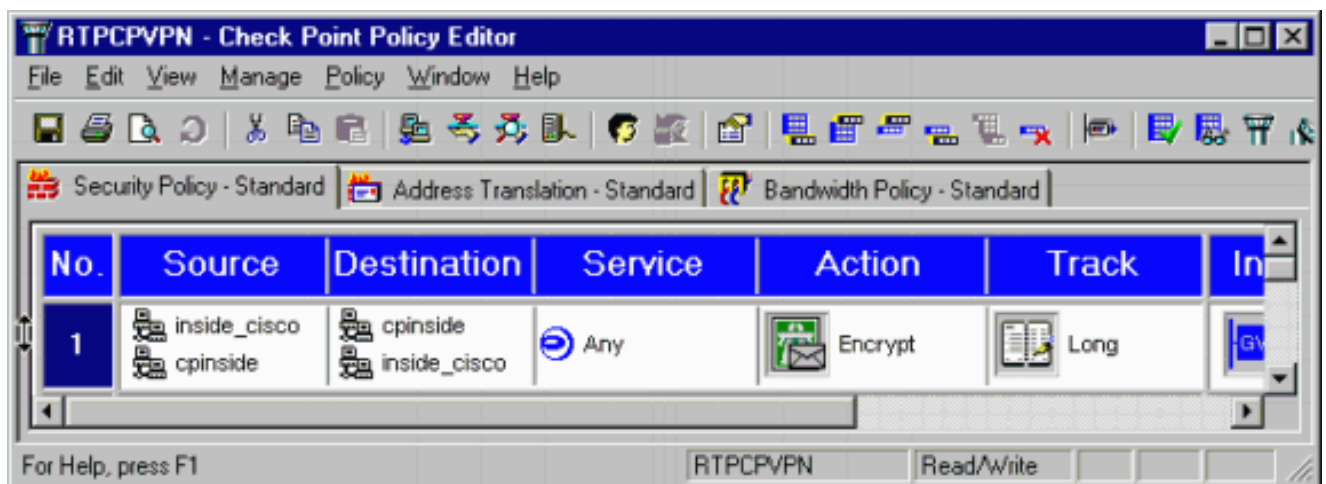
RTPCPVPN - Check Point Policy Editor

File Edit View Manage Policy Window Help

Security Policy - Standard | Address Translation - Standard | Bandwidth Policy - Standard

| No. | Source | Destination | Service | Action | Track | In |
|---|---|---|---|---|---|---|
| 1 | inside_cisco cpinside | cpinside inside_cisco | Any | Encrypt | Long | GV |

For Help, press F1 | RTPCPVPN | Read/Write